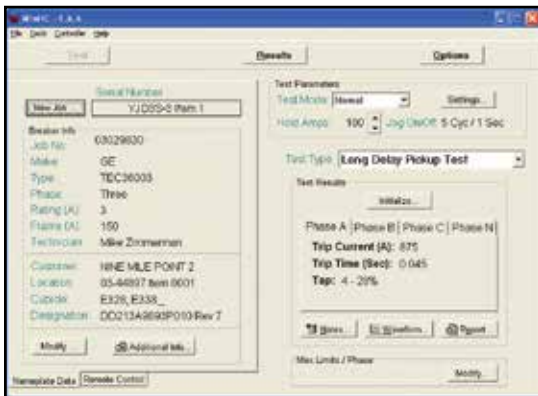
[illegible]

File Tools Controller Help

Test

Results

Options

Serial Number

New Job

YJ D3S-5 Item 1

Breaker Info

Job No.

03029630

Make

GE

Type

TEC36003

Phase

Three

Rating (A)

3

Frame (A)

150

Technician

Mike Zimmerman

Customer

NINE MILE POINT 2

Location

03-84897 Item 0001

Cubicle

E328_E338_

Designation

DD213A9693P010 Rev 7

Modify

Additional Info...

Nameplate Data

Remote Control

Test Parameters

Test Mode

Normal

Settings...

Hold Amps

100

Jog On/Off

5 Cyc / 1 Sec

Test Type

Long Delay Pickup Test

Test Results

Initialize...

Phase A

Phase B

Phase C

Phase N

Trip Current (A): 875

Trip Time (Sec): 0.045

Tap: 4 - 20%

Notes...

Waveform

Report

Max Limits / Phase

Modify...